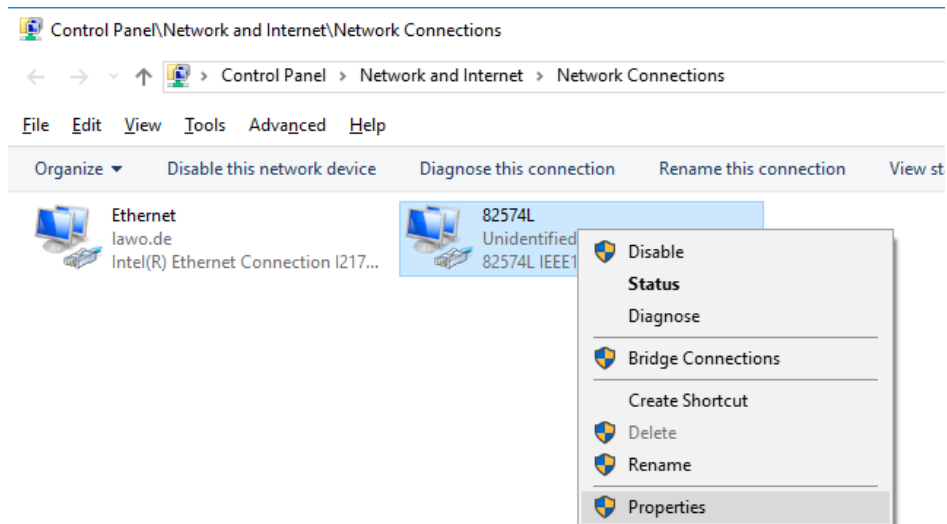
Control Panel\Network and Internet\Network Connections

Control Panel > Network and Internet > Network Connections

File Edit View Tools Advanced Help

Organize ▾ Disable this network device Diagnose this connection Rename this connection View st

Ethernet
lawo.de
Intel(R) Ethernet Connection I217...

82574L
Unidentified
82574L IEEE1

Disable
Status
Diagnose
Bridge Connections
Create Shortcut
Delete
Rename
Properties